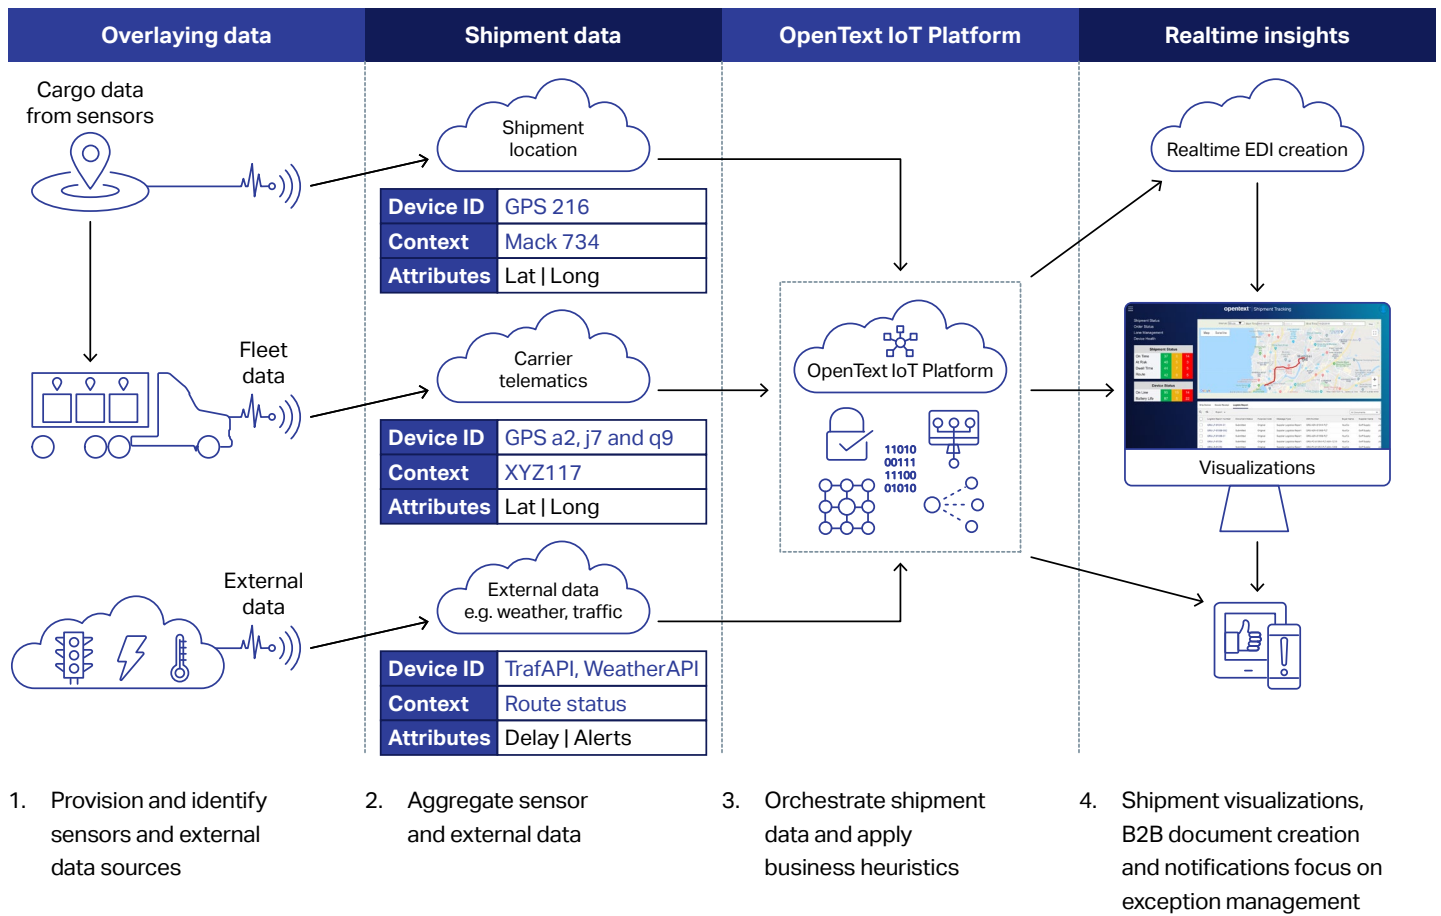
Overlaying data

Cargo data from sensors

Fleet data

External data

1. Provision and identify sensors and external data sources

Shipment data

Shipment location

| Device ID | GPS 216 |
|---|---|
| Context | Mack 734 |
| Attributes | Lat \| Long |

Carrier telematics

| Device ID | GPS a2, j7 and q9 |
|---|---|
| Context | XYZ117 |
| Attributes | Lat \| Long |

External data e.g. weather, traffic

| Device ID | TrafAPI, WeatherAPI |
|---|---|
| Context | Route status |
| Attributes | Delay \| Alerts |

2. Aggregate sensor and external data

OpenText IoT Platform

OpenText IoT Platform

11010
00111
11100
01010

3. Orchestrate shipment data and apply business heuristics

Realtime insights

Realtime EDI creation

opentext | Shipment Tracking

Visualizations

4. Shipment visualizations, B2B document creation and notifications focus on exception management